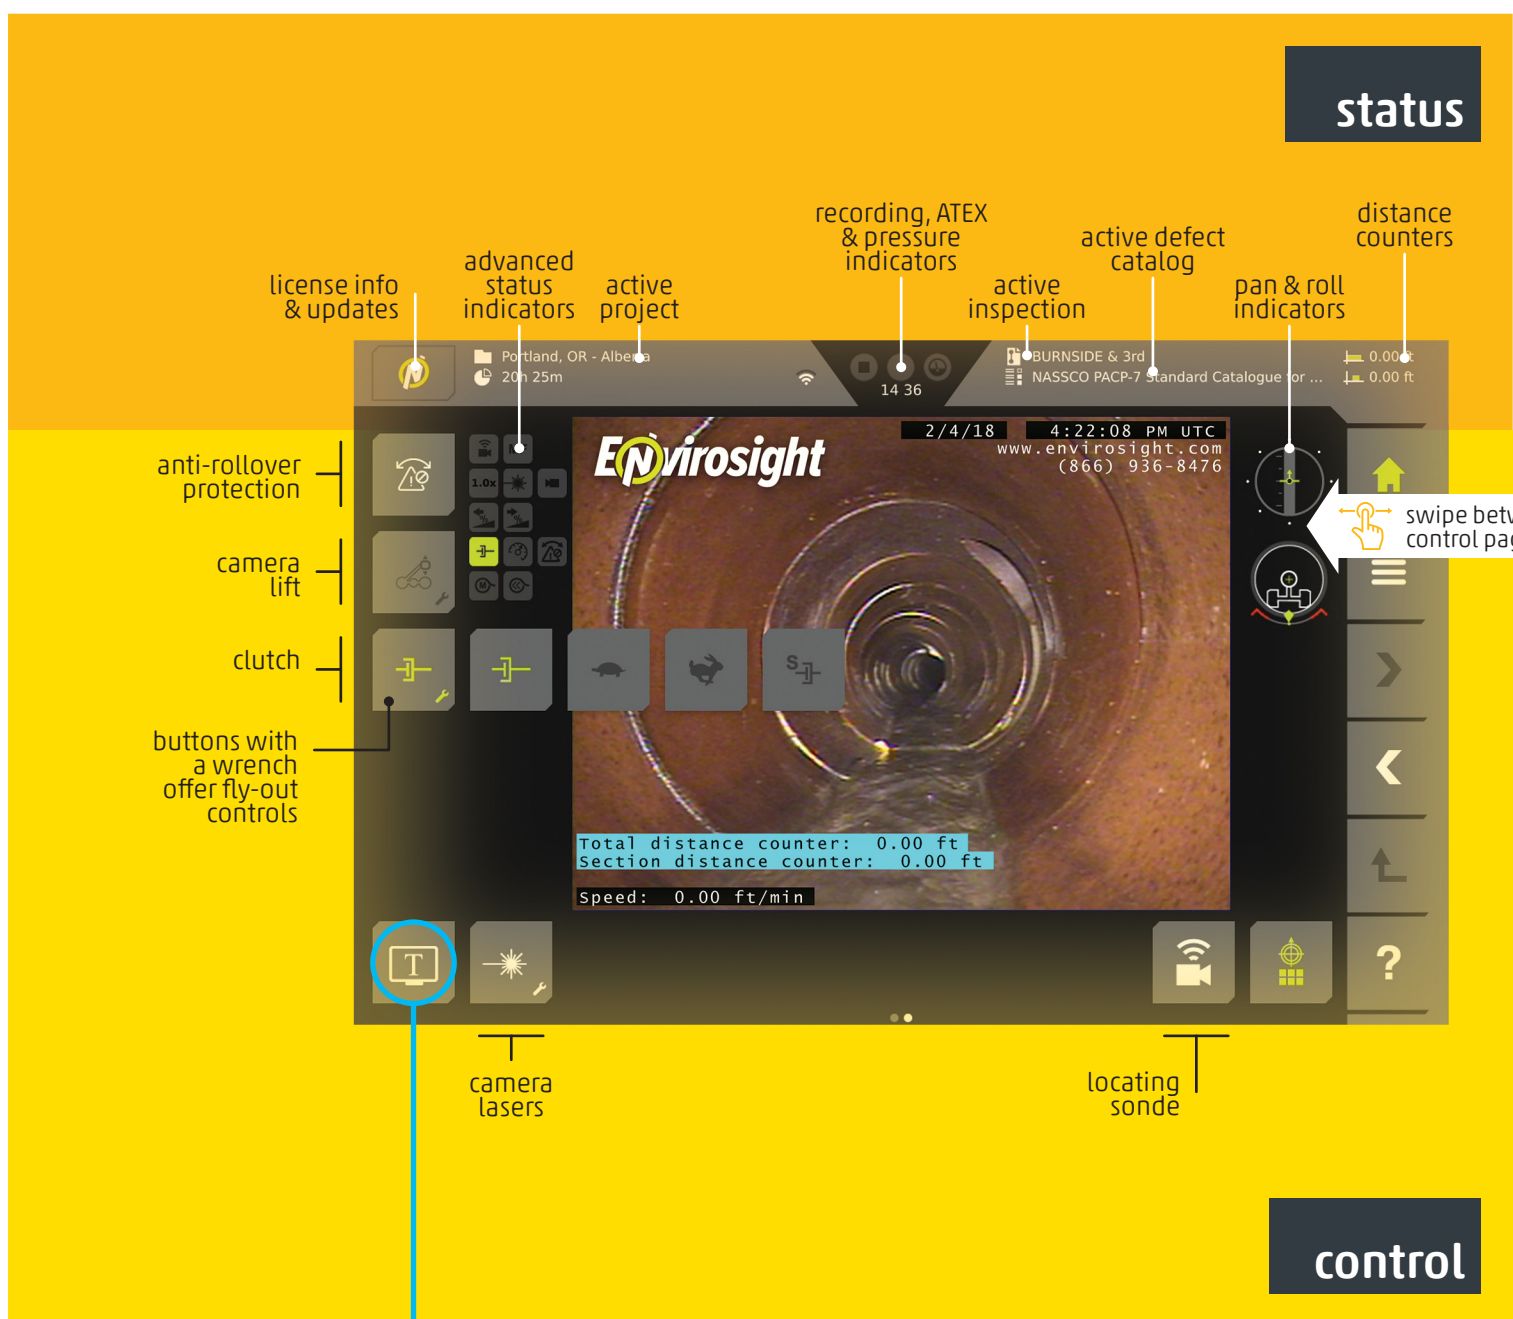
status

license info & updates

advanced status indicators

active project

recording, ATEX & pressure indicators

active inspection

active defect catalog

pan & roll indicators

distance counters

Portland, OR - Alberta
20h 25m

14 36

BURNSIDE & 3rd
NASSCO PACP-7 Standard Catalogue for ...

0.00 ft
0.00 ft

anti-rollover protection

camera lift

clutch

buttons with a wrench offer fly-out controls

1.0x

Envirosight

2/4/18 4:22:08 PM UTC
www.envirosight.com
(866) 936-8476

Total distance counter: 0.00 ft
Section distance counter: 0.00 ft

Speed: 0.00 ft/min

swipe betw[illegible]
control pag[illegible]

?

camera lasers

locating sonde

control